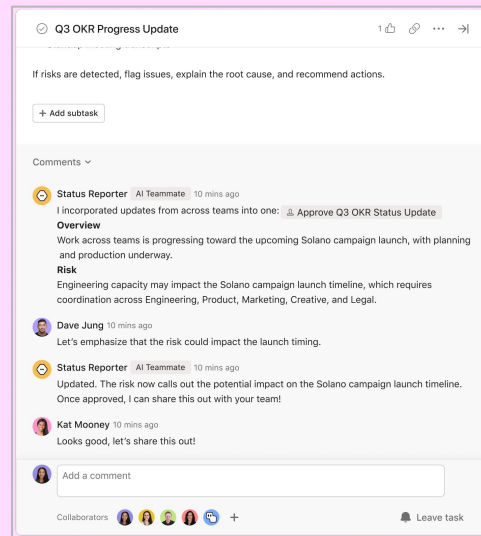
Q3 OKR Progress Update

1

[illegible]

If risks are detected, flag issues, explain the root cause, and recommend actions.

+ Add subtask

Comments

Status Reporter AI Teammate 10 mins ago
I incorporated updates from across teams into one: Approve Q3 OKR Status Update
Overview
Work across teams is progressing toward the upcoming Solano campaign launch, with planning and production underway.
Risk
Engineering capacity may impact the Solano campaign launch timeline, which requires coordination across Engineering, Product, Marketing, Creative, and Legal.

Dave Jung 10 mins ago
Let's emphasize that the risk could impact the launch timing.

Status Reporter AI Teammate 10 mins ago
Updated. The risk now calls out the potential impact on the Solano campaign launch timeline. Once approved, I can share this out with your team!

Kat Mooney 10 mins ago
Looks good, let's share this out!

Add a comment

Collaborators +

Leave task